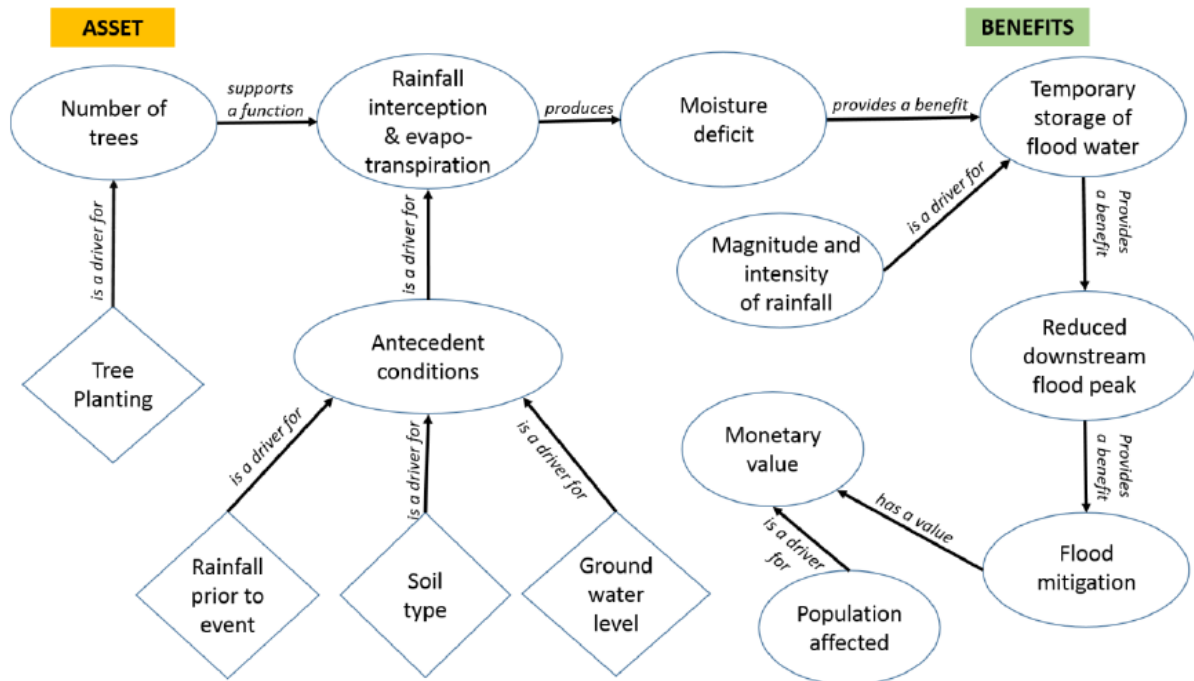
ASSET

BENEFITS

Number of trees

supports a function

Rainfall interception & evapotranspiration

produces

Moisture deficit

provides a benefit

Temporary storage of flood water

is a driver for

is a driver for

is a driver for

Magnitude and intensity of rainfall

Provides a benefit

Tree Planting

Antecedent conditions

Reduced downstream flood peak

is a driver for

is a driver for

is a driver for

Monetary value

Provides a benefit

has a value

is a driver for

Rainfall prior to event

Soil type

Ground water level

Flood mitigation

Population affected